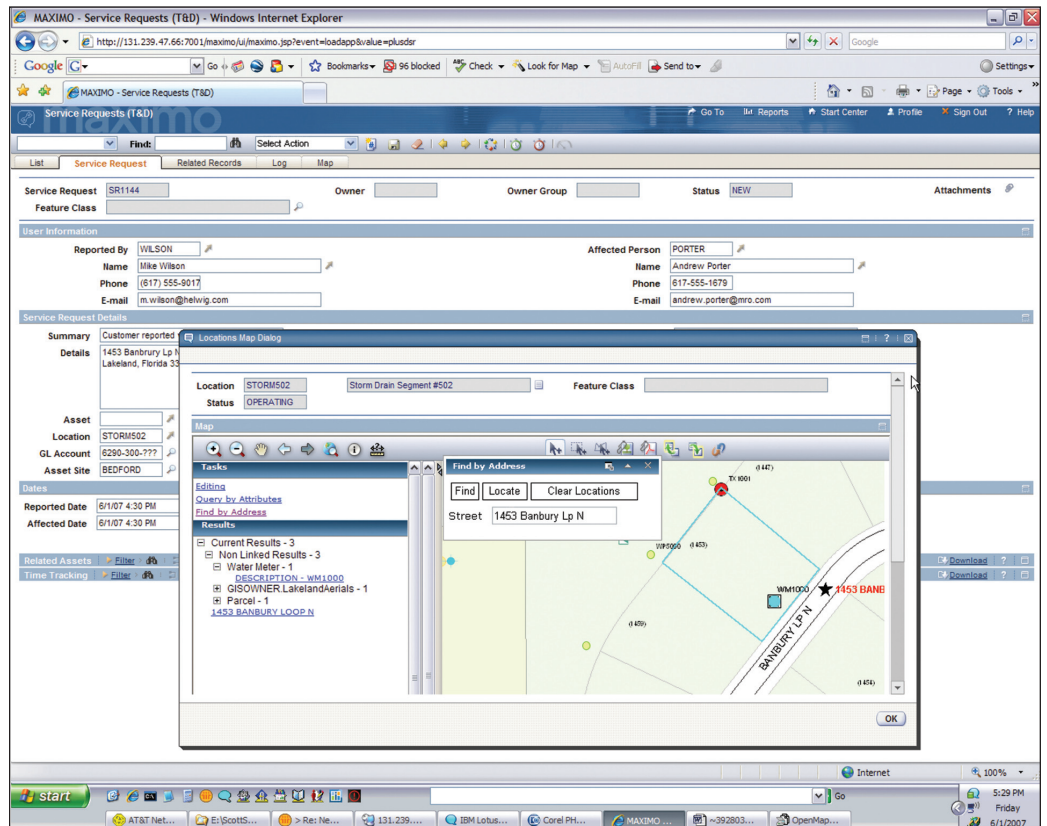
MAXIMO - Service Requests (T&D) - Windows Internet Explorer

http://131.239.47.66:7001/maximo/ui/maximo.jsp?event=loadapp&value=plusdsr

Google

Google Go Bookmarks 96 blocked Check Look for Map AutoFill Send to Settings

MAXIMO - Service Requests (T&D)

Page Tools

Service Requests (T&D) maximo

Go To Reports Start Center Profile Sign Out Help

Find: Select Action

List Service Request Related Records Log Map

Service Request SR1144 Owner Owner Group Status NEW Attachments

Feature Class

User Information

Reported By WILSON

Name Mike Wilson

Phone (617) 555-9017

E-mail m.wilson@helwig.com

Affected Person PORTER

Name Andrew Porter

Phone 617-555-1679

E-mail andrew.porter@mro.com

Service Request Details

Summary Customer reported

Details 1453 Banbury Lp N Lakeland, Florida 33

Asset

Location STORM502

GL Account 6290-300-???

Asset Site BEDFORD

Dates

Reported Date 6/1/07 4:30 PM

Affected Date 6/1/07 4:30 PM

Related Assets Filter

Time Tracking Filter

Download

Download

Locations Map Dialog

Location STORM502 Storm Drain Segment #502 Feature Class

Status OPERATING

Map

Tasks

Editing

Query by Attributes

Find by Address

Results

Current Results - 3

Non Linked Results - 3

Water Meter - 1

DESCRIPTION - WM1000

GISOWNER.LakelandAerials - 1

Parcel - 1

1453 BANBURY LOOP N

Find by Address

Find Locate Clear Locations

Street 1453 Banbury Lp N

TX1001

(1447)

WP5000

(1453)

WM1000

1453 BANB

BANBURY LP N

(1450)

(1454)

OK

Internet

100%

start

AT&T Net... E:\ScottS... > Re: Ne... 131.239.... IBM Lotus... Corel PH... MAXIMO ... ~392803... OpenMap...

Go

5:29 PM Friday 6/1/2007